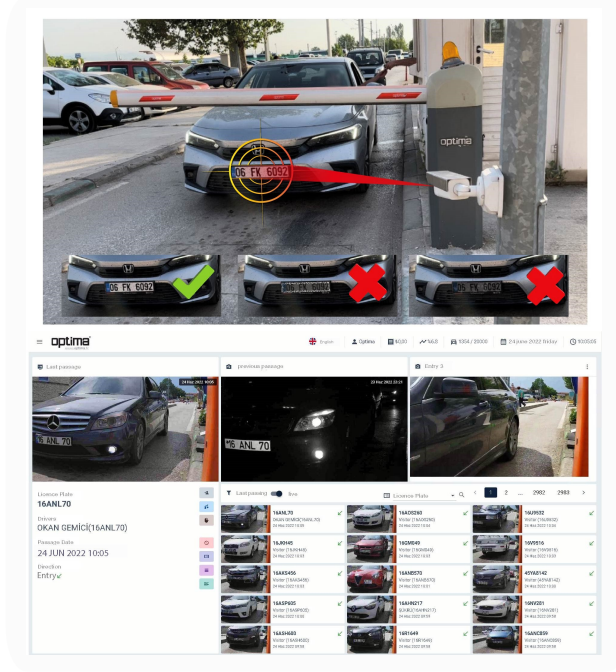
optima

06 FK 6092

06 FK 6092

optima

English

Optima

24 June 2022 friday

Last passage

previous passage

Entry 3

24 Haz 2022 10:05

22 Haz 2022 23:21

16 ANL 70

16 ANL 70

Licence Plate
16ANL70

Drivers
OKAN GEMİCİ(16ANL70)

Passage Date
24 JUN 2022 10:05

Direction
Entry↙

Last passing

live

Licence Plate

1

2

...

2982

2983

16ANL70
OKAN GEMİCİ(16ANL70)
24 Haz 2022 10:05

16ADS260
Visitor (16ADS260)
24 Haz 2022 10:03

16US532
Visitor (16US532)
24 Haz 2022 10:03

16JKH45
Visitor (16JKH45)
24 Haz 2022 10:02

16GMD49
Visitor (16GMD49)
24 Haz 2022 10:02

16VR516
Visitor (16VR516)
24 Haz 2022 10:02

16AKS456
Visitor (16AKS456)
24 Haz 2022 10:01

16ANB570
Visitor (16ANB570)
24 Haz 2022 10:01

45YAR142
Visitor (45YAR142)
24 Haz 2022 10:01

16ASP605
Visitor (16ASP605)
24 Haz 2022 10:00

16AHN217
Visitor (16AHN217)
24 Haz 2022 09:59

16NV201
Visitor (16NV201)
24 Haz 2022 09:59

16ASH680
Visitor (16ASH680)
24 Haz 2022 09:59

16R1649
Visitor (16R1649)
24 Haz 2022 09:58

16ANC859
Visitor (16ANC859)
24 Haz 2022 09:58